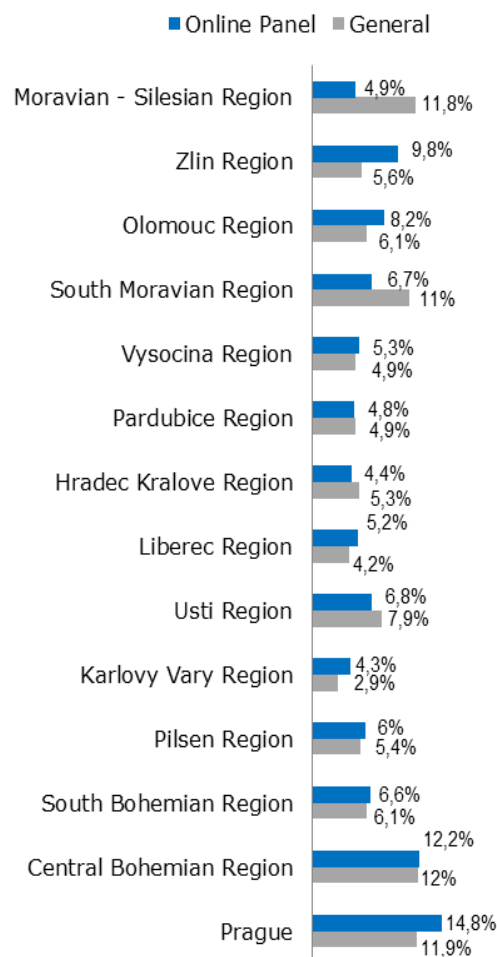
Online Panel
General

Moravian - Silesian Region 4,9% 11,8%
Zlin Region 9,8% 5,6%
Olomouc Region 8,2% 6,1%
South Moravian Region 6,7% 11%
Vysocina Region 5,3% 4,9%
Pardubice Region 4,8% 4,9%
Hradec Kralove Region 4,4% 5,3%
Liberec Region 5,2% 4,2%
Usti Region 6,8% 7,9%
Karlovy Vary Region 4,3% 2,9%
Pilsen Region 6% 5,4%
South Bohemian Region 6,6% 6,1%
Central Bohemian Region 12,2% 12%
Prague 14,8% 11,9%